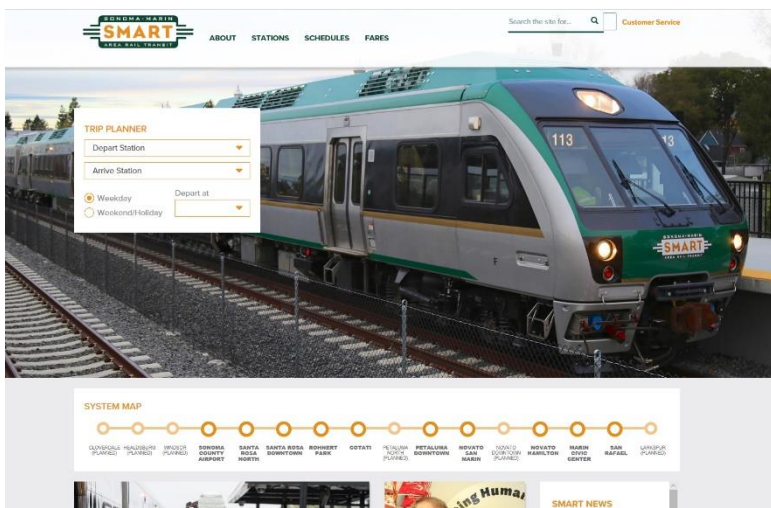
SONOMA-MARIN
SMART
AREA RAIL TRANSIT

ABOUT STATIONS SCHEDULES FARES

Search the site for...

Customer Service

TRIP PLANNER

Depart Station

Arrive Station

Weekday

Weekend/Holiday

Depart at

113

13

SONOMA-MARIN
SMART
AREA RAIL TRANSIT

SYSTEM MAP

CLOVERDALE (PLANNED)

HEALDSBURG (PLANNED)

WINDSOR (PLANNED)

SONOMA COUNTY AIRPORT

SANTA ROSA NORTH

SANTA ROSA DOWNTOWN

ROHNERT PARK

COTATI

PETALUMA NORTH (PLANNED)

PETALUMA DOWNTOWN

NOVATO SAN MARIN

NOVATO DOWNTOWN (PLANNED)

NOVATO HAMILTON

MARIN CIVIC CENTER

SAN RAFAEL

LARKSPUR (PLANNED)

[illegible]ing Huma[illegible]

SMART NEWS